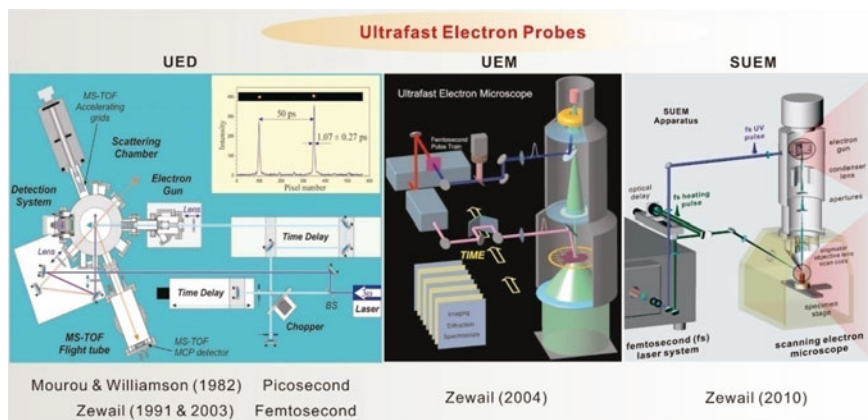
Ultrafast Electron Probes

UED

MS-TOF Accelerating grids

Scattering Chamber

Electron Gun

Detection System

Lens

Lens

Time Delay

Time Delay

BS

Laser

Chopper

MS-TOF Flight tube

MS-TOF MCP detector

50 ps

1.07 ± 0.27 ps

Intensity

Pixel number

Mourou & Williamson (1982) Picosecond
Zewail (1991 & 2003) Femtosecond

UEM

Ultrafast Electron Microscope

Femtosecond Pulse Train

TIME

Imaging
Diffraction
Spectroscopy

Zewail (2004)

SUEM

SUEM Apparatus

fs UV pulse

electron gun

condenser lens

apertures

optical delay

fs heating pulse

stigmator objective lens scan coils

specimen stage

femtosecond (fs) laser system

scanning electron microscope

Zewail (2010)